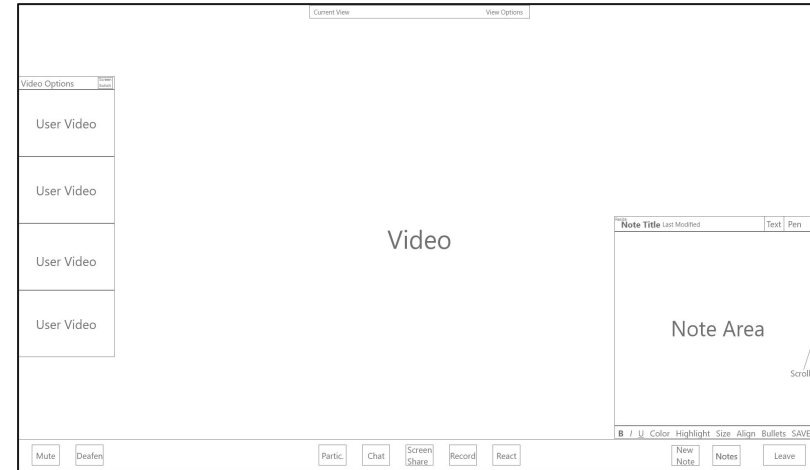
Current View
View Options

Video Options
Screen Switch

User Video

User Video

User Video

User Video

Video

Notes
Note Title Last Modified
Text Pen

Note Area

Scroll

B I U Color Highlight Size Align Bullets SAVE

Mute
Deafen
Partic.
Chat
Screen Share
Record
React
New Note
Notes
Leave